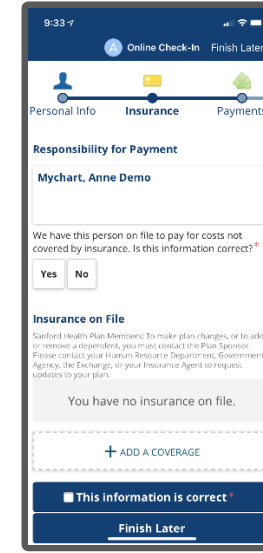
9:33

A Online Check-In Finish Later

Personal Info Insurance Payments

Responsibility for Payment

Mychart, Anne Demo

We have this person on file to pay for costs not covered by insurance. Is this information correct?*

Yes No

Insurance on File

Sanford Health Plan Members: To make plan changes, or to add or remove a dependent, you must contact the Plan Sponsor. Please contact your Human Resource Department, Government Agency, the Exchange, or your Insurance Agent to request updates to your plan.

You have no insurance on file.

+ ADD A COVERAGE

This information is correct*

Finish Later